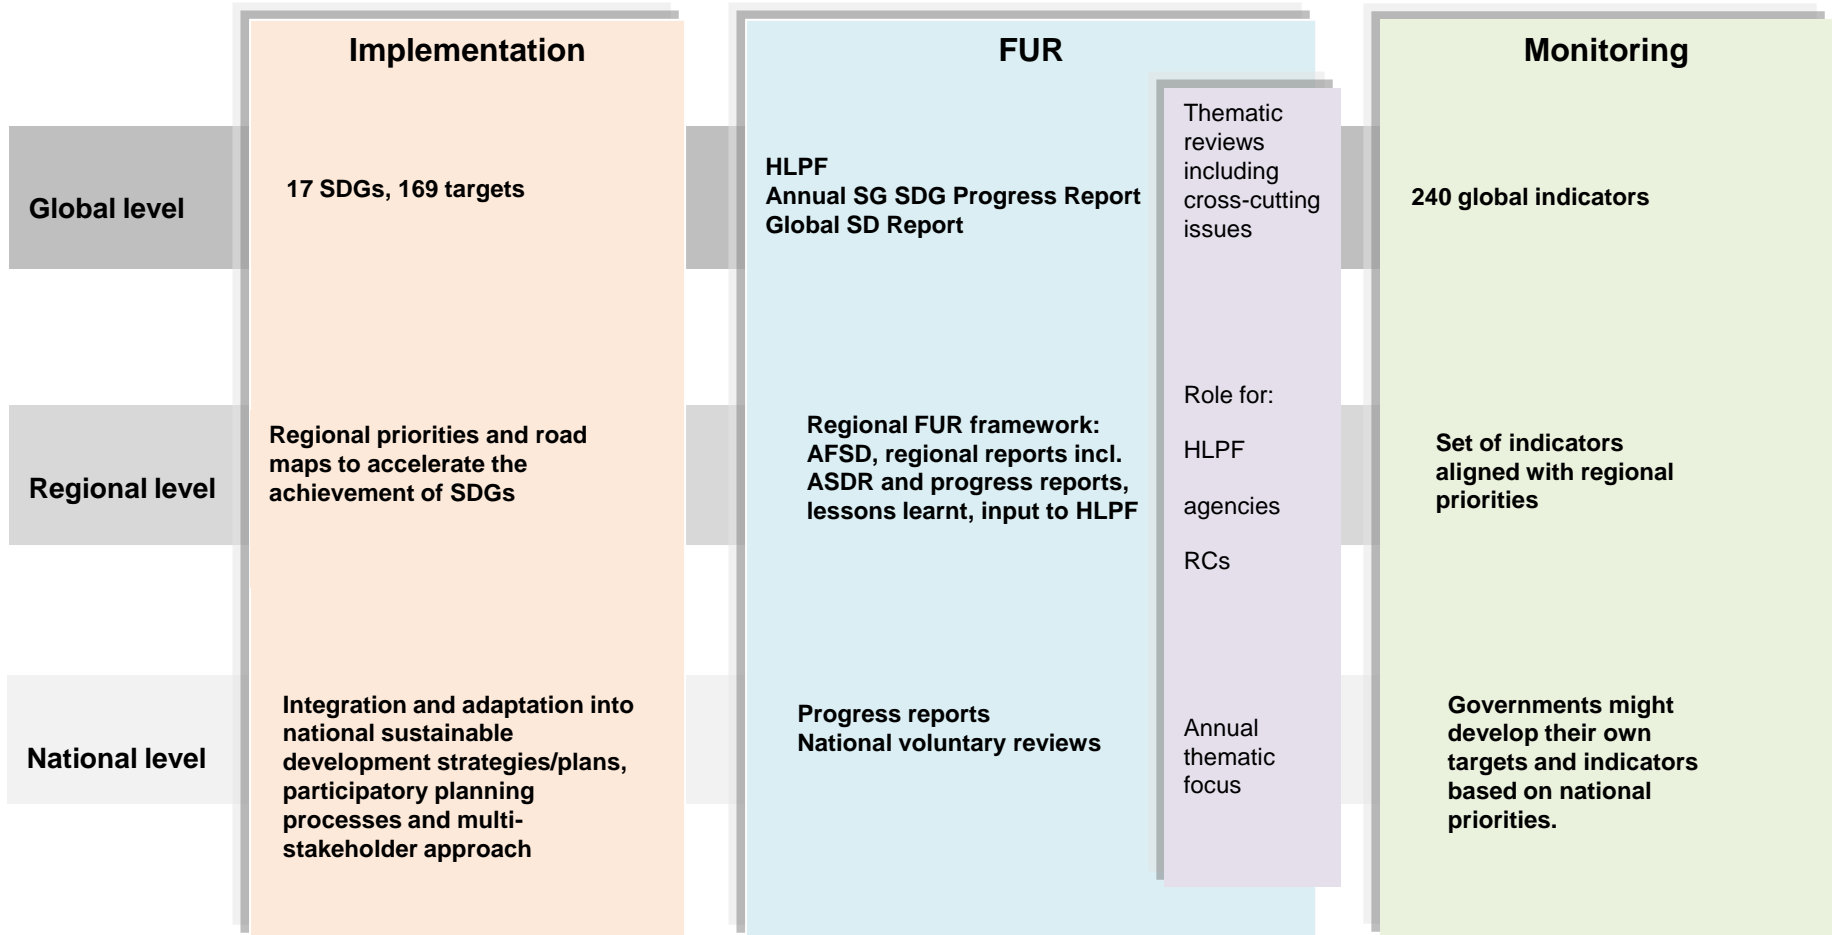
Implementation

FUR

Monitoring

Global level

17 SDGs, 169 targets

HLPF
Annual SG SDG Progress Report
Global SD Report

Thematic reviews including cross-cutting issues

240 global indicators

Role for:

HLPF

agencies

RCs

Regional level

Regional priorities and road maps to accelerate the achievement of SDGs

Regional FUR framework: AFSD, regional reports incl. ASDR and progress reports, lessons learnt, input to HLPF

Set of indicators aligned with regional priorities

National level

Integration and adaptation into national sustainable development strategies/plans, participatory planning processes and multi-stakeholder approach

Progress reports
National voluntary reviews

Annual thematic focus

Governments might develop their own targets and indicators based on national priorities.